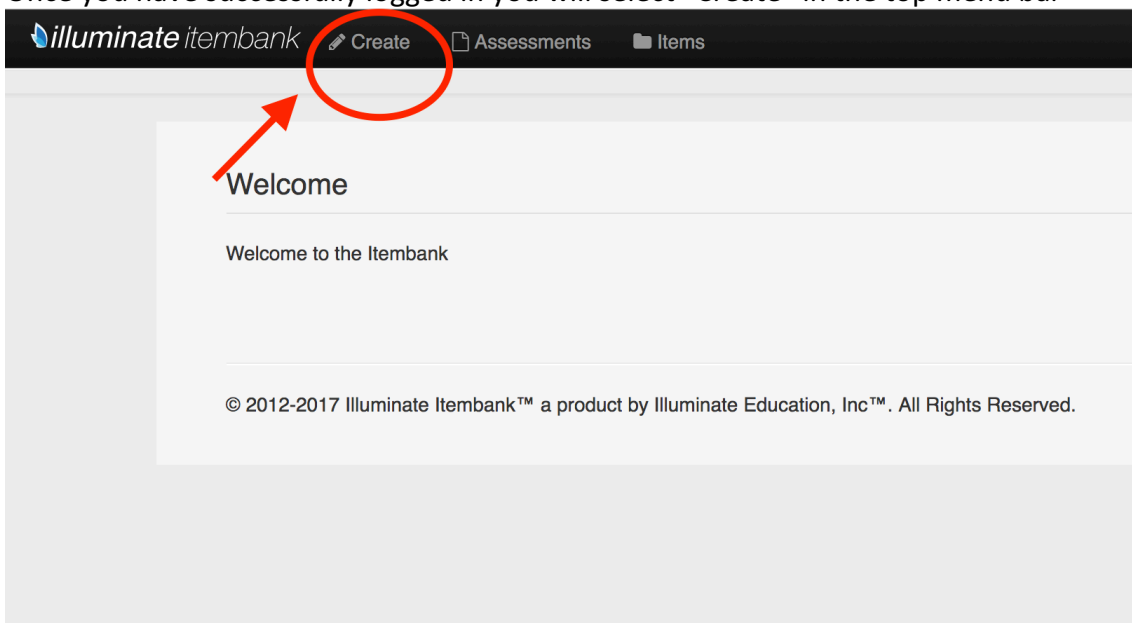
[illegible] you have successfully logged in you will select "Create" in the top menu ba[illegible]

illuminate itembank Create Assessments Items

Welcome

Welcome to the Itembank

© 2012-2017 Illuminate Itembank™ a product by Illuminate Education, Inc™. All Rights Reserved.